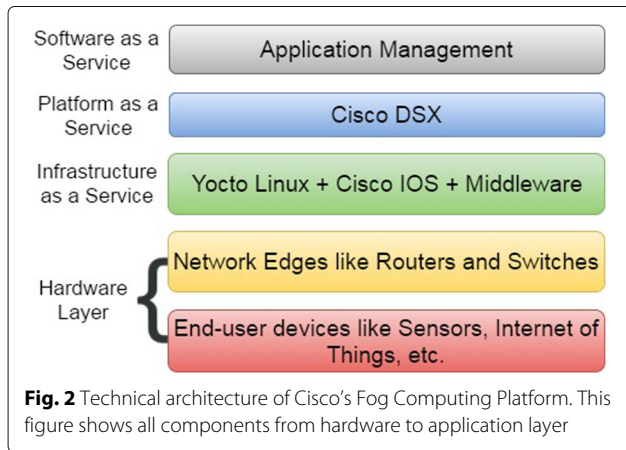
Software as a Service

Application Management

Platform as a Service

Cisco DSX

Infrastructure as a Service

Yocto Linux + Cisco IOS + Middleware

Hardware Layer

Network Edges like Routers and Switches

End-user devices like Sensors, Internet of Things, etc.

**Fig. 2** Technical architecture of Cisco's Fog Computing Platform. This figure shows all components from hardware to application layer